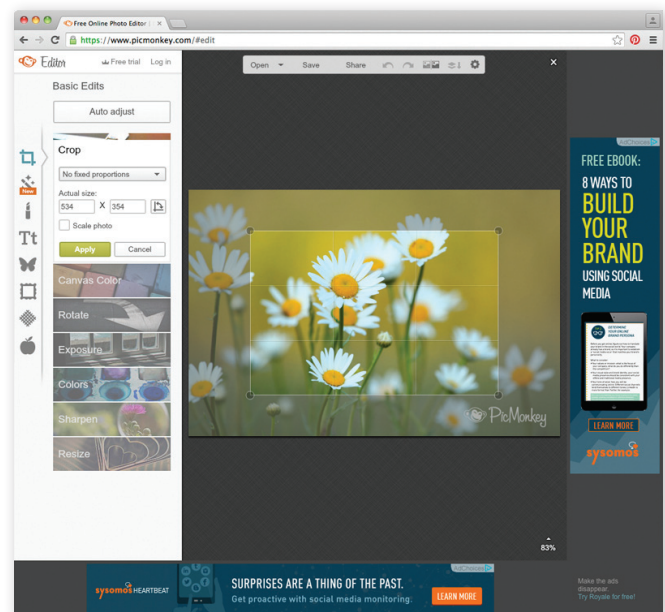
Free Online Photo Editor | ×

https://www.picmonkey.com/#edit

Editor

Free trial Log in

Basic Edits

Auto adjust

Crop

No fixed proportions

Actual size:

534 X 354

Scale photo

Apply Cancel

Canvas Color

Rotate

Exposure

Colors

Sharpen

Resize

New

Tt

Open Save Share

×

PicMonkey

83%

AdChoices

FREE EBOOK:

8 WAYS TO

BUILD YOUR BRAND

USING SOCIAL MEDIA

LEARN MORE

sysomos

AdChoices

sysomos HEARTBEAT

SURPRISES ARE A THING OF THE PAST.

Get proactive with social media monitoring:

LEARN MORE

Make the ads disappear. Try Royale for free!